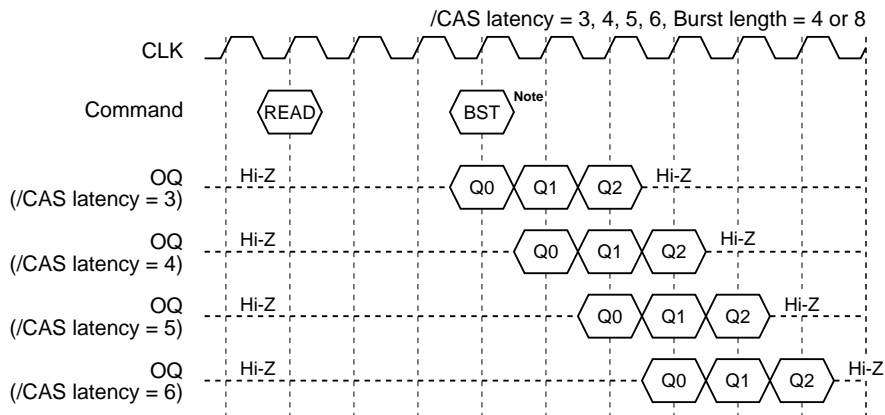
/CAS latency = 3, 4, 5, 6, Burst length = 4 or 8

CLK

Command READ BST Note

OQ (/CAS latency = 3) Hi-Z Q0 Q1 Q2 Hi-Z

OQ (/CAS latency = 4) Hi-Z Q0 Q1 Q2 Hi-Z

OQ (/CAS latency = 5) Hi-Z Q0 Q1 Q2 Hi-Z

OQ (/CAS latency = 6) Hi-Z Q0 Q1 Q2 Hi-Z